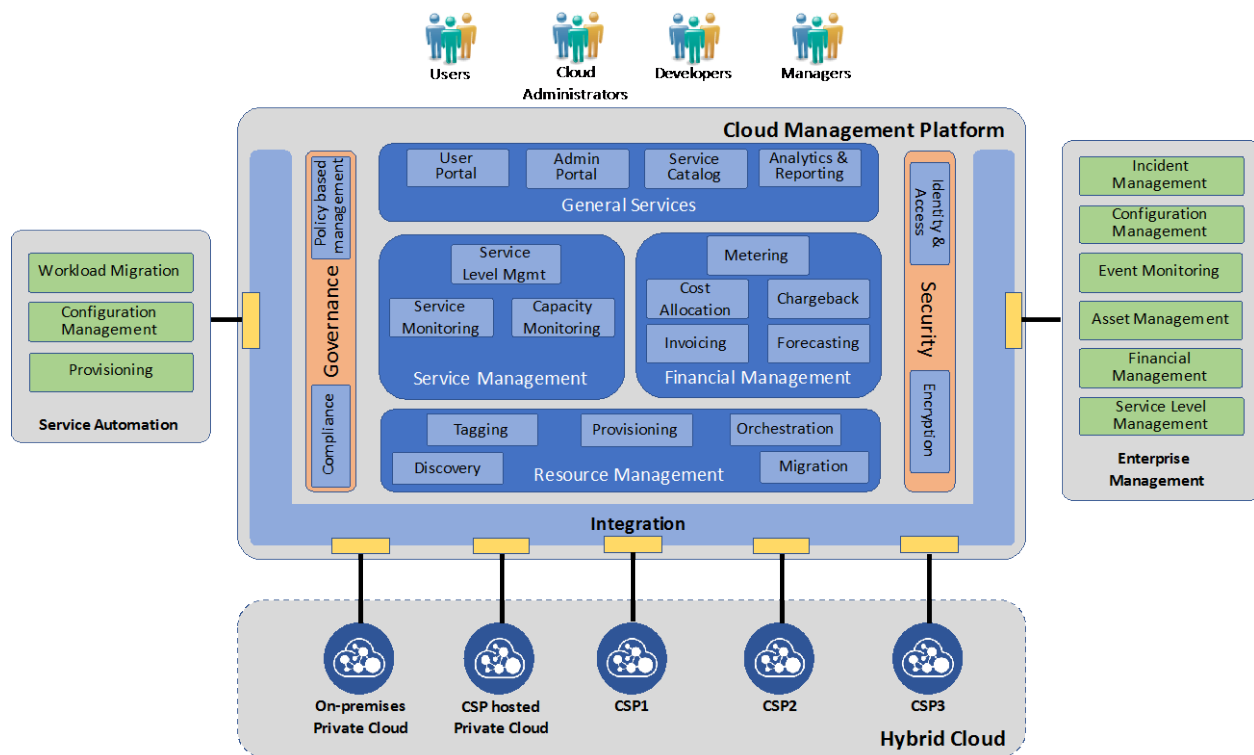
Users
Cloud Administrators
Developers
Managers

Cloud Management Platform

Workload Migration
Configuration Management
Provisioning
Service Automation

Policy based management
Governance
Compliance

User Portal
Admin Portal
Service Catalog
Analytics & Reporting
General Services

Service Level Mgmt
Service Monitoring
Capacity Monitoring
Service Management

Metering
Cost Allocation
Chargeback
Invoicing
Forecasting
Financial Management

Tagging
Provisioning
Orchestration
Discovery
Resource Management
Migration

Identity & Access
Security
Encryption

Integration

Incident Management
Configuration Management
Event Monitoring
Asset Management
Financial Management
Service Level Management
Enterprise Management

On-premises Private Cloud
CSP hosted Private Cloud
CSP1
CSP2
CSP3
Hybrid Cloud